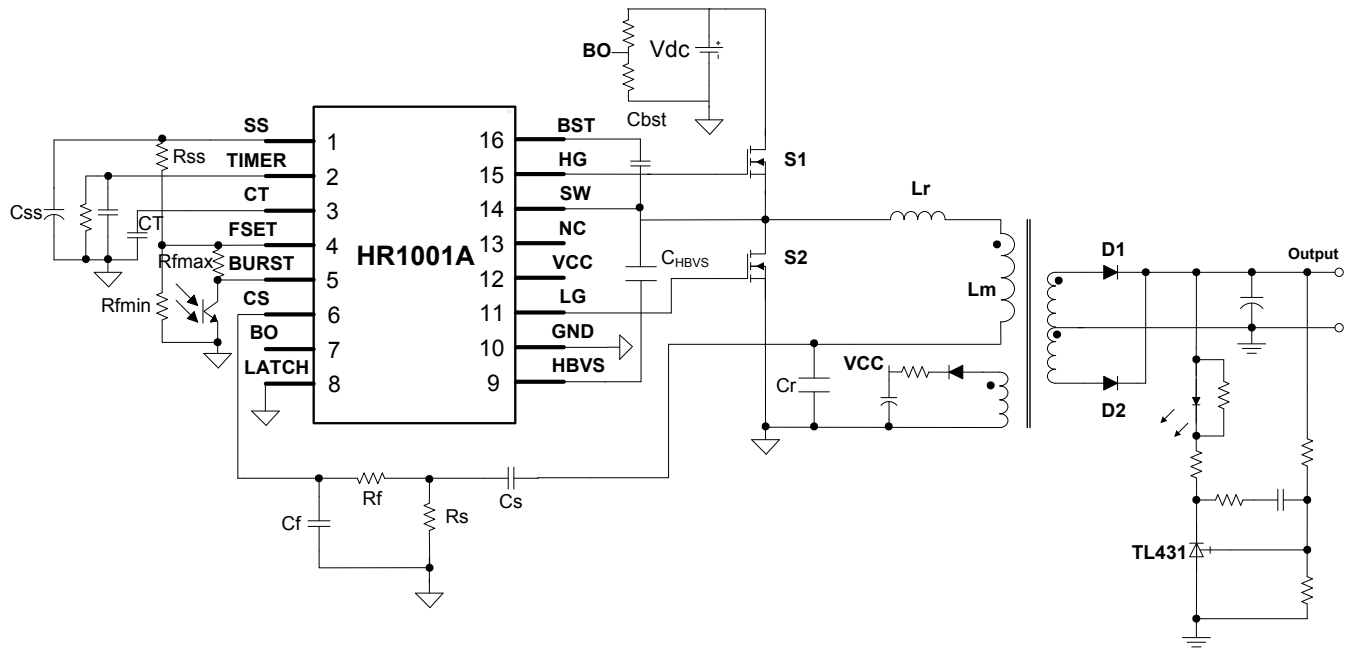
BO
Vdc
Cbst
SS
TIMER
CT
FSET
BURST
CS
BO
LATCH
1
2
3
4
5
6
7
8
16
15
14
13
12
11
10
9
BST
HG
SW
NC
VCC
LG
GND
HBVS
HR1001A
Rss
Css
CT
Rfmax
Rfmin
S1
S2
$C_{HBVS}$
Lr
Lm
Cr
VCC
D1
D2
Output
TL431
Rf
Rs
Cs
Cf